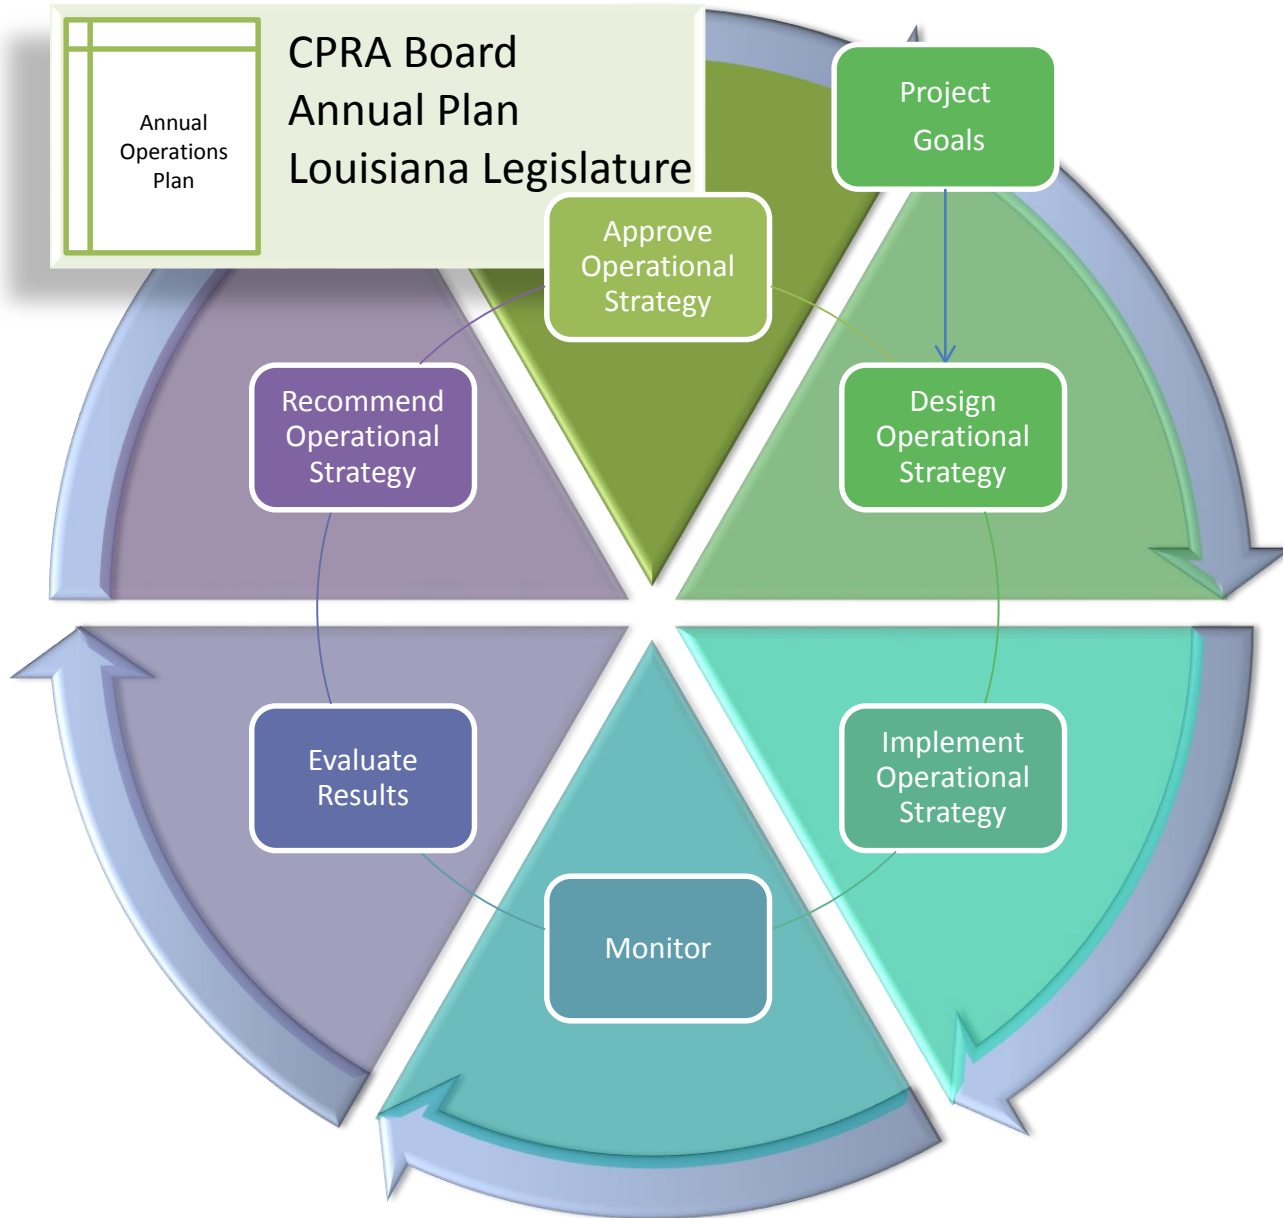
Annual Operations Plan

CPRA Board
Annual Plan
Louisiana Legislature

Project Goals

Approve Operational Strategy

Recommend Operational Strategy

Design Operational Strategy

Evaluate Results

Implement Operational Strategy

Monitor